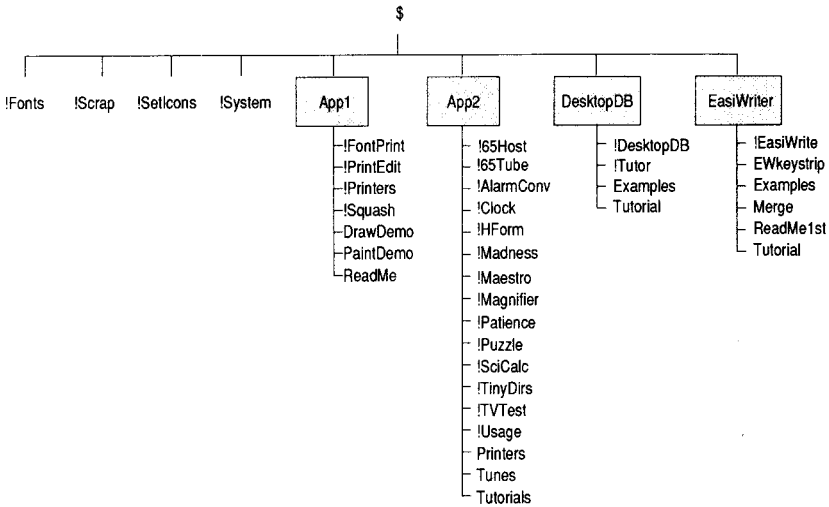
$

!Fonts

!Scrap

!SetIcons

!System

App1

!FontPrint
!PrintEdit
!Printers
!Squash
DrawDemo
PaintDemo
ReadMe

App2

!65Host
!65Tube
!AlarmConv
!Clock
!HForm
!Madness
!Maestro
!Magnifier
!Patience
!Puzzle
!SciCalc
!TinyDirs
!TVTest
!Usage
Printers
Tunes
Tutorials

DesktopDB

!DesktopDB
!Tutor
Examples
Tutorial

EasiWriter

!EasiWrite
EWkeystrip
Examples
Merge
ReadMe1st
Tutorial